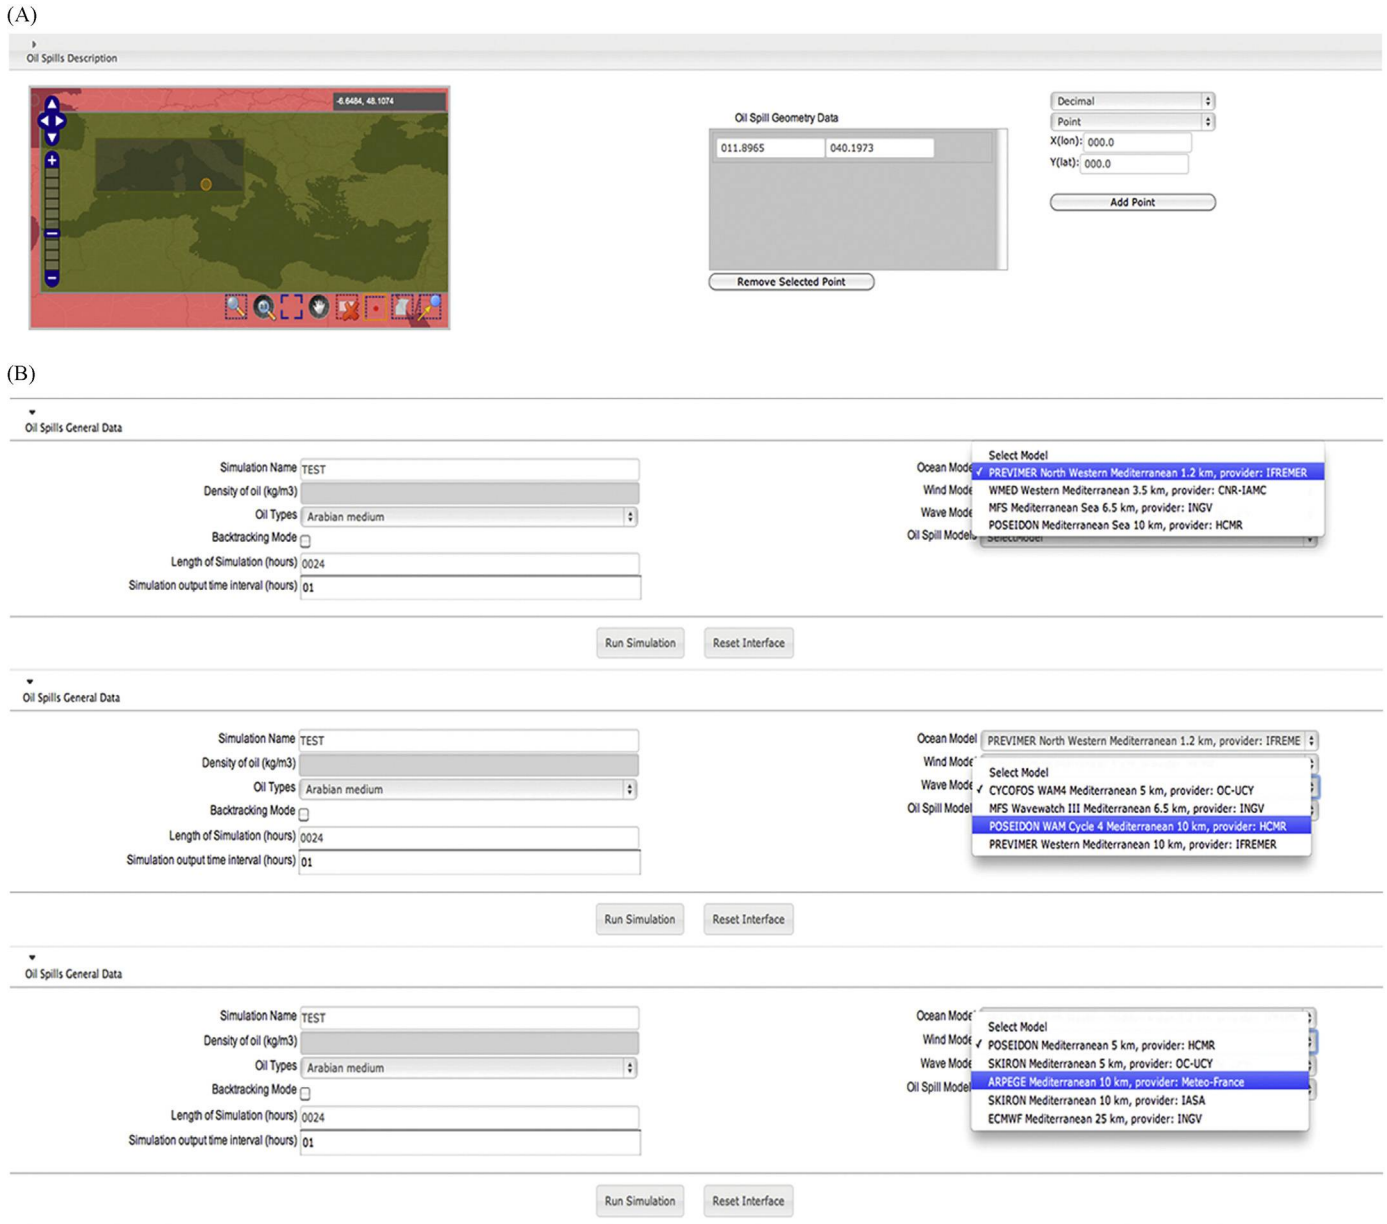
(A)

Oil Spills Description

-6.6484, 48.1074

Oil Spill Geometry Data

| 011.8965 | 040.1973 |
|---|---|

Remove Selected Point

Decimal

Point

X(lon): 000.0

Y(lat): 000.0

Add Point

(B)

Oil Spills General Data

Simulation Name TEST

Density of oil (kg/m3)

Oil Types Arabian medium

Backtracking Mode

Length of Simulation (hours) 0024

Simulation output time interval (hours) 01

Ocean Mode

Wind Mode

Wave Mode

Oil Spill Models

Select Model

✓ PREVIMER North Western Mediterranean 1.2 km, provider: IFREMER

WMED Western Mediterranean 3.5 km, provider: CNR-IAMC

MFS Mediterranean Sea 6.5 km, provider: INGV

POSEIDON Mediterranean Sea 10 km, provider: HCMR

Run Simulation Reset Interface

Oil Spills General Data

Simulation Name TEST

Density of oil (kg/m3)

Oil Types Arabian medium

Backtracking Mode

Length of Simulation (hours) 0024

Simulation output time interval (hours) 01

Ocean Model PREVIMER North Western Mediterranean 1.2 km, provider: IFREME

Wind Mode

Wave Mode

Oil Spill Model

Select Model

✓ CYCOFOS WAM4 Mediterranean 5 km, provider: OC-UCY

MFS Wavewatch III Mediterranean 6.5 km, provider: INGV

POSEIDON WAM Cycle 4 Mediterranean 10 km, provider: HCMR

PREVIMER Western Mediterranean 10 km, provider: IFREMER

Run Simulation Reset Interface

Oil Spills General Data

Simulation Name TEST

Density of oil (kg/m3)

Oil Types Arabian medium

Backtracking Mode

Length of Simulation (hours) 0024

Simulation output time interval (hours) 01

Ocean Mode

Wind Mode

Wave Mode

Oil Spill Model

Select Model

✓ POSEIDON Mediterranean 5 km, provider: HCMR

SKIRON Mediterranean 5 km, provider: OC-UCY

ARPEGE Mediterranean 10 km, provider: Meteo-France

SKIRON Mediterranean 10 km, provider: IASA

ECMWF Mediterranean 25 km, provider: INGV

Run Simulation Reset Interface